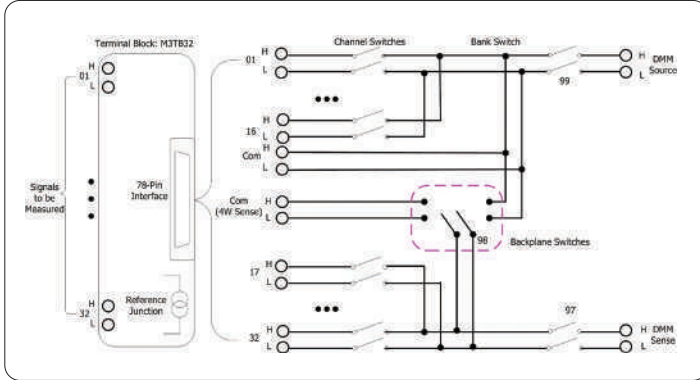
Terminal Block: M3TB32

H
01
L

Signals to be Measured

78-Pin Interface

H
32
L

Reference Junction

Channel Switches

Bank Switch

01 H
L

16 H
L

Com H
L

Com (4W Sense) H
L

98

Backplane Switches

17 H
L

32 H
L

99

97

H DMM Source
L

H DMM Sense
L